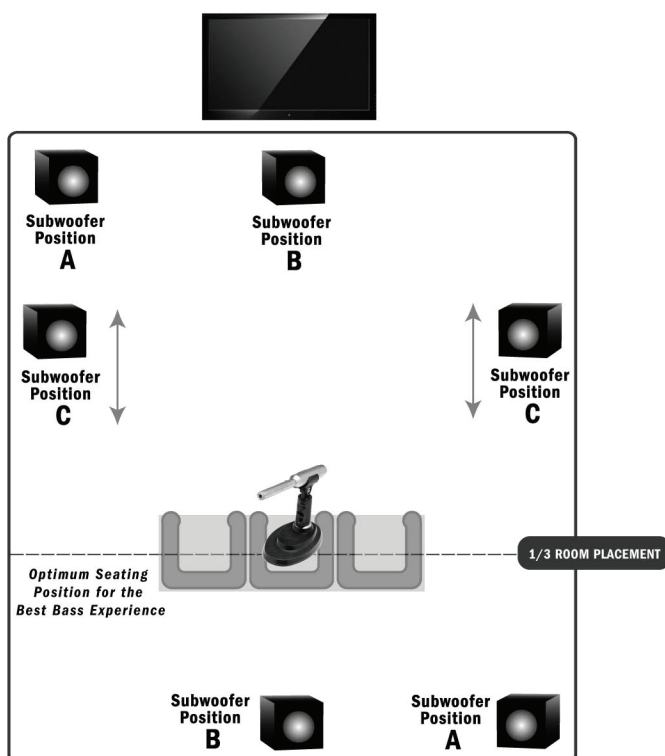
Subwoofer Position
A

Subwoofer Position
B

Subwoofer Position
C

Subwoofer Position
C

1/3 ROOM PLACEMENT

Optimum Seating Position for the Best Bass Experience

Subwoofer Position
B

Subwoofer Position
A